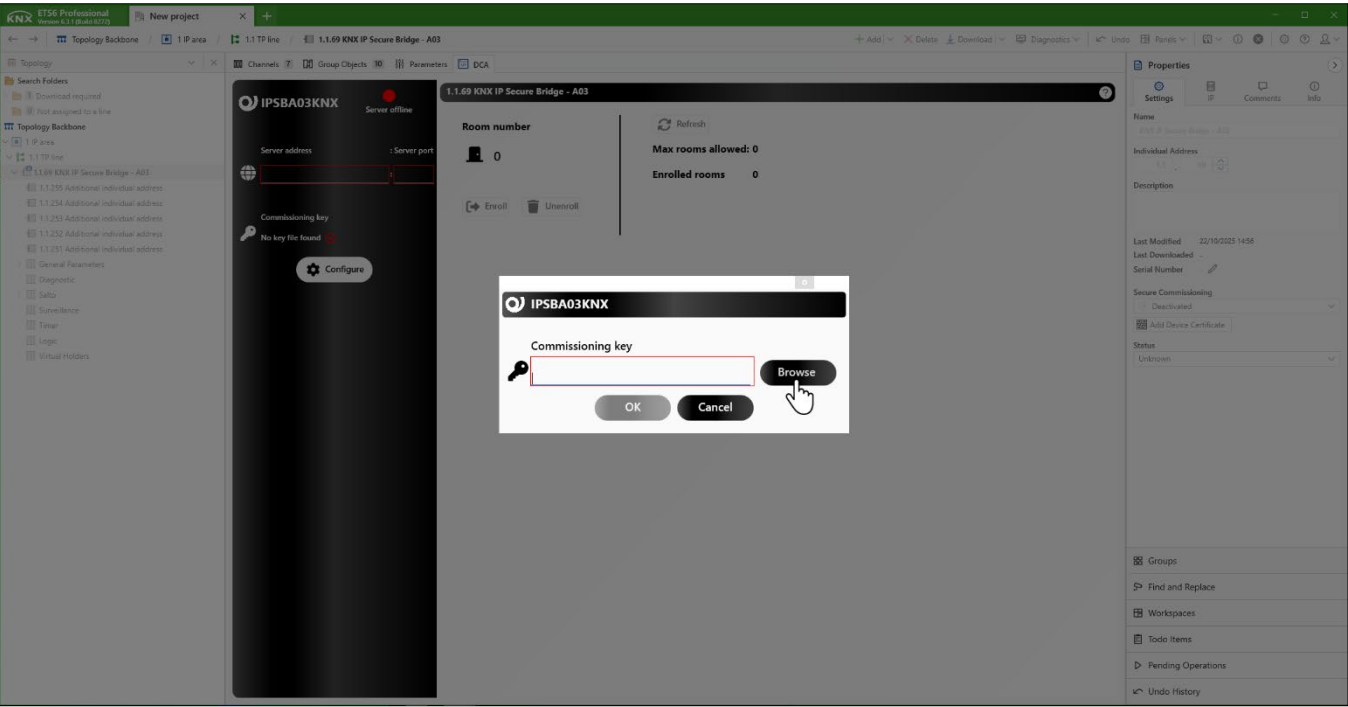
KNX ETS6 Professional Version 6.3.1 (Build 8272)

New project

Topology Backbone / 1 IP area / 1.1 TP line / 1.1.69 KNX IP Secure Bridge - A03

+ Add | × Delete | Download | Diagnostics | Undo | Panels

Topology

Search Folders
Download required
Not assigned to a line
Topology Backbone
1 IP area
1.1 TP line
1.1.69 KNX IP Secure Bridge - A03
1.1.255 Additional individual address
1.1.254 Additional individual address
1.1.253 Additional individual address
1.1.252 Additional individual address
1.1.251 Additional individual address
General Parameters
Diagnostic
Salto
Surveillance
Timer
Logic
Virtual Holders

Channels 7 | Group Objects 10 | Parameters | DCA

IPSBA03KNX
Server offline

Server address
: Server port

Commissioning key
No key file found

Configure

1.1.69 KNX IP Secure Bridge - A03

Room number
0

Refresh
Max rooms allowed: 0
Enrolled rooms 0

Enroll
Unenroll

IPSBA03KNX

Commissioning key

Browse

OK
Cancel

Properties

Settings | IP | Comments | Info

Name
KNX IP Secure Bridge - A03

Individual Address
1.1 . 69

Description

Last Modified 22/10/2025 14:58
Last Downloaded -
Serial Number

Secure Commissioning
Deactivated
Add Device Certificate

Status
Unknown

Groups
Find and Replace
Workspaces
Todo Items
Pending Operations
Undo History